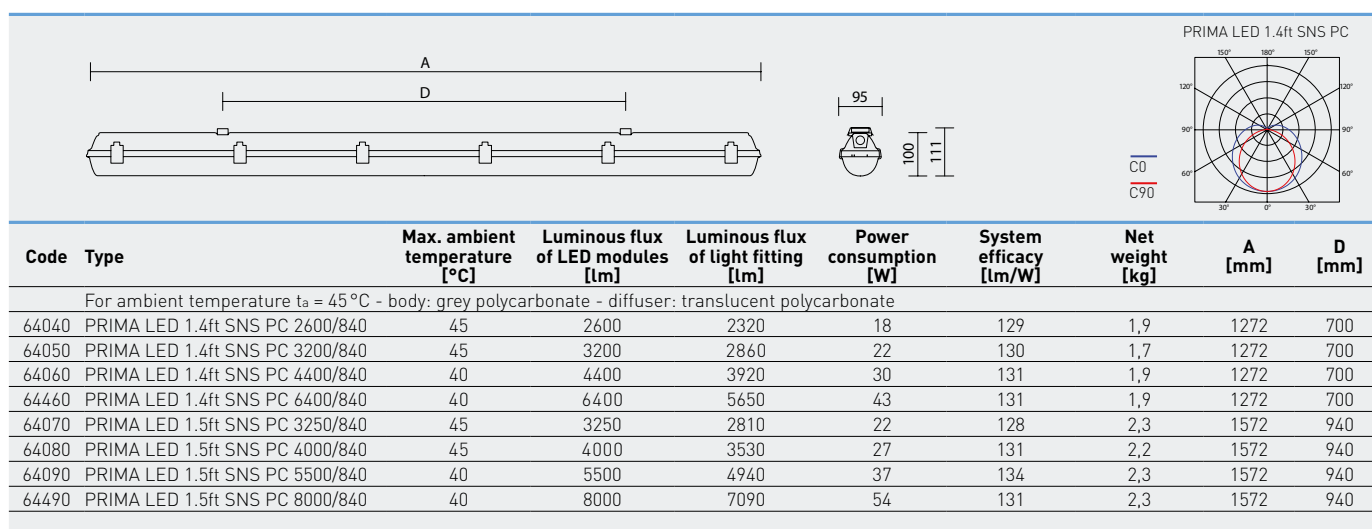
A

D

95

100

111

PRIMA LED 1.4ft SNS PC

150° 180° 150°

120° 120°

90° 90°

60° 60°

30° 0° 30°

C0

C90

| Code | Type | Max. ambient temperature [°C] | Luminous flux of LED modules [lm] | Luminous flux of light fitting [lm] | Power consumption [W] | System efficacy [lm/W] | Net weight [kg] | A [mm] | D [mm] |
|---|---|---|---|---|---|---|---|---|---|
| | For ambient temperature $t_a$ = 45 °C - body: grey polycarbonate - diffuser: translucent polycarbonate | | | | | | | | |
| 64040 | PRIMA LED 1.4ft SNS PC 2600/840 | 45 | 2600 | 2320 | 18 | 129 | 1,9 | 1272 | 700 |
| 64050 | PRIMA LED 1.4ft SNS PC 3200/840 | 45 | 3200 | 2860 | 22 | 130 | 1,7 | 1272 | 700 |
| 64060 | PRIMA LED 1.4ft SNS PC 4400/840 | 40 | 4400 | 3920 | 30 | 131 | 1,9 | 1272 | 700 |
| 64460 | PRIMA LED 1.4ft SNS PC 6400/840 | 40 | 6400 | 5650 | 43 | 131 | 1,9 | 1272 | 700 |
| 64070 | PRIMA LED 1.5ft SNS PC 3250/840 | 45 | 3250 | 2810 | 22 | 128 | 2,3 | 1572 | 940 |
| 64080 | PRIMA LED 1.5ft SNS PC 4000/840 | 45 | 4000 | 3530 | 27 | 131 | 2,2 | 1572 | 940 |
| 64090 | PRIMA LED 1.5ft SNS PC 5500/840 | 40 | 5500 | 4940 | 37 | 134 | 2,3 | 1572 | 940 |
| 64490 | PRIMA LED 1.5ft SNS PC 8000/840 | 40 | 8000 | 7090 | 54 | 131 | 2,3 | 1572 | 940 |